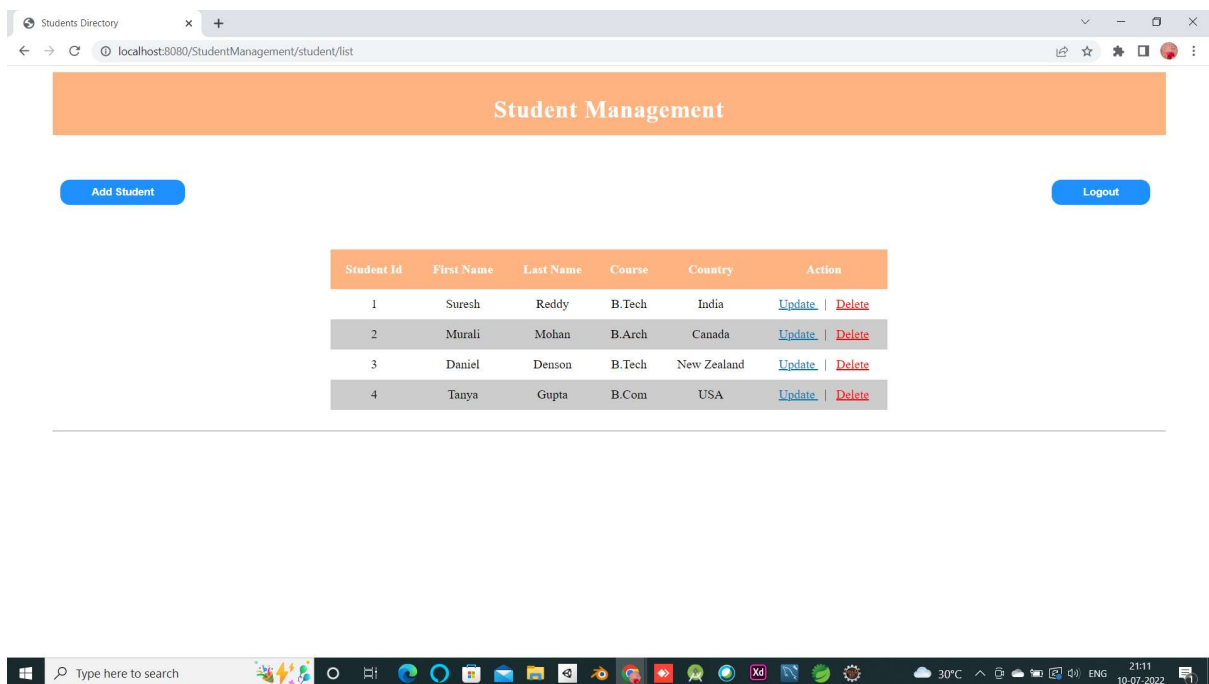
Students Directory
localhost:8080/StudentManagement/student/list

Student Management

Add Student

Logout

| Student Id | First Name | Last Name | Course | Country | Action |
|---|---|---|---|---|---|
| 1 | Suresh | Reddy | B.Tech | India | Update \| Delete |
| 2 | Murali | Mohan | B.Arch | Canada | Update \| Delete |
| 3 | Daniel | Denson | B.Tech | New Zealand | Update \| Delete |
| 4 | Tanya | Gupta | B.Com | USA | Update \| Delete |

Type here to search
Xd
30°C ENG 21:11 10-07-2022